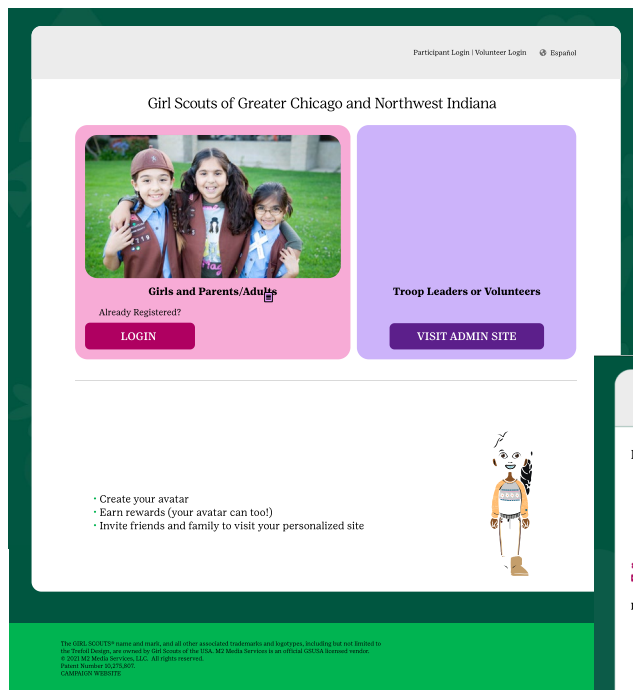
Participant Login | Volunteer Login Español

Girl Scouts of Greater Chicago and Northwest Indiana

Girls and Parents/Adults

Already Registered?

LOGIN

Troop Leaders or Volunteers

VISIT ADMIN SITE

• Create your avatar
• Earn rewards (your avatar can too!)
• Invite friends and family to visit your personalized site

The GIRL SCOUTS® name and mark, and all other associated trademarks and logotypes, including but not limited to the Trefoil Design, are owned by Girl Scouts of the USA. M2 Media Services is an official GSUSA licensed vendor.
© 2021 M2 Media Services, LLC. All rights reserved.
Patent Number 10,275,807.
CAMPAIGN WEBSITE